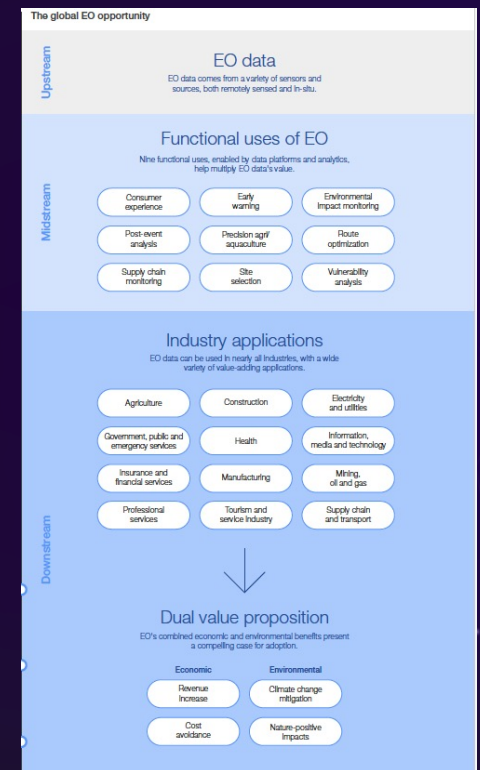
The global EO opportunity

Upstream

EO data

EO data comes from a variety of sensors and sources, both remotely sensed and in-situ.

Midstream

Functional uses of EO

Nine functional uses, enabled by data platforms and analytics, help multiply EO data's value.

Consumer experience

Early warning

Environmental impact monitoring

Post-event analysis

Precision agri/ aquaculture

Route optimization

Supply chain monitoring

Site selection

Vulnerability analysis

Downstream

Industry applications

EO data can be used in nearly all industries, with a wide variety of value-adding applications.

Agriculture

Construction

Electricity and utilities

Government, public and emergency services

Health

Information, media and technology

Insurance and financial services

Manufacturing

Mining, oil and gas

Professional services

Tourism and service industry

Supply chain and transport

Dual value proposition

EO's combined economic and environmental benefits present a compelling case for adoption.

Economic

Environmental

Revenue increase

Climate change mitigation

Cost avoidance

Nature-positive impacts